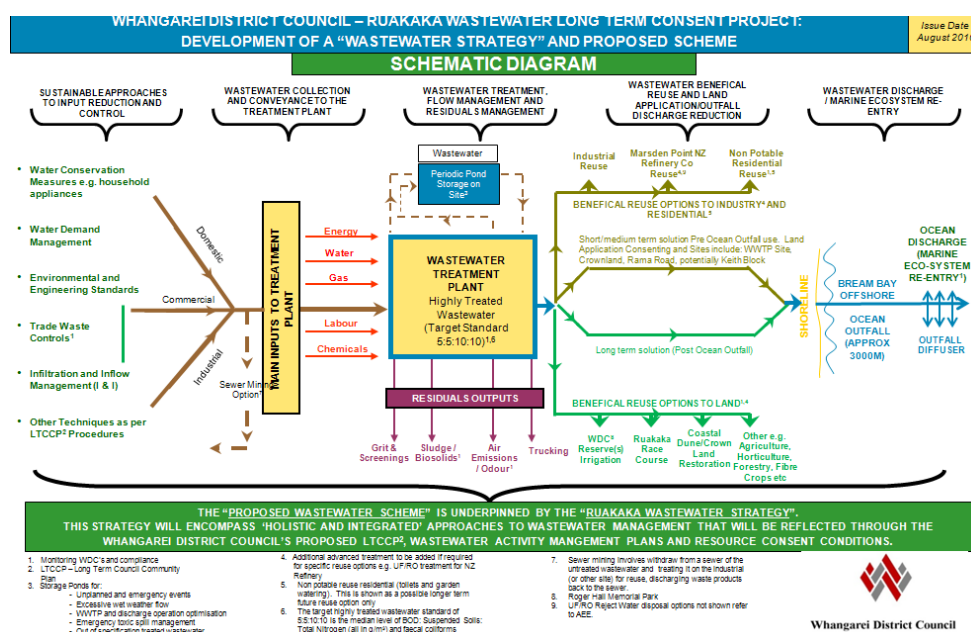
WHANGAREI DISTRICT COUNCIL – RUAKAKA WASTEWATER LONG TERM CONSENT PROJECT: DEVELOPMENT OF A "WASTEWATER STRATEGY" AND PROPOSED SCHEME

Issue Date August 201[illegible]

SCHEMATIC DIAGRAM

SUSTAINABLE APPROACHES TO INPUT REDUCTION AND CONTROL

WASTEWATER COLLECTION AND CONVEYANCE TO THE TREATMENT PLANT

WASTEWATER TREATMENT, FLOW MANAGEMENT AND RESIDUALS MANAGEMENT

WASTEWATER BENEFICAL REUSE AND LAND APPLICATION/OUTFALL DISCHARGE REDUCTION

WASTEWATER DISCHARGE / MARINE ECOSYSTEM RE-ENTRY

• Water Conservation Measures e.g. household appliances
• Water Demand Management
• Environmental and Engineering Standards
• Trade Waste Controls¹
• Infiltration and Inflow Management (I & I)
• Other Techniques as per LTCCP² Procedures

Domestic
Commercial
Industrial
Sewer Mining Option⁷

MAIN INPUTS TO TREATMENT PLANT

Energy
Water
Gas
Labour
Chemicals

Wastewater
Periodic Pond Storage on Site³

WASTEWATER TREATMENT PLANT
Highly Treated Wastewater
(Target Standard 5:5:10:10)¹,⁶

RESIDUALS OUTPUTS

Grit & Screenings
Sludge / Biosolids¹
Air Emissions / Odour¹
Trucking

Industrial Reuse
Marsden Point NZ Refinery Co Reuse⁴,⁹
Non Potable Residential Reuse¹,⁵

BENEFICAL REUSE OPTIONS TO INDUSTRY⁴ AND RESIDENTIAL⁵

Short/medium term solution Pre Ocean Outfall use. Land Application Consenting and Sites include: WWTP Site, Crownland, Rama Road, potentially Keith Block

Long term solution (Post Ocean Outfall)

BENEFICAL REUSE OPTIONS TO LAND¹,⁴

WDC⁸ Reserve(s) Irrigation
Ruakaka Race Course
Coastal Dune/Crown Land Restoration
Other e.g. Agriculture, Horticulture, Forestry, Fibre Crops etc

SHORELINE

BREAM BAY OFFSHORE

OCEAN OUTFALL (APPROX 3000M)

OCEAN DISCHARGE (MARINE ECO-SYSTEM RE-ENTRY¹)

OUTFALL DIFFUSER

THE "PROPOSED WASTEWATER SCHEME" IS UNDERPINNED BY THE "RUAKAKA WASTEWATER STRATEGY".
THIS STRATEGY WILL ENCOMPASS 'HOLISTIC AND INTEGRATED' APPROACHES TO WASTEWATER MANAGEMENT THAT WILL BE REFLECTED THROUGH THE WHANGAREI DISTRICT COUNCIL'S PROPOSED LTCCP², WASTEWATER ACTIVITY MANGEMENT PLANS AND RESOURCE CONSENT CONDITIONS.

1. Monitoring WDC's and compliance
2. LTCCP – Long Term Council Community Plan
3. Storage Ponds for:
- Unplanned and emergency events
- Excessive wet weather flow
- WWTP and discharge operation optimisation
- Emergency toxic spill management
- Out of specification treated wastewater

4. Additional advanced treatment to be added if required for specific reuse options e.g. UF/RO treatment for NZ Refinery
5. Non potable reuse residential (toilets and garden watering). This is shown as a possible longer term future reuse option only
6. The target highly treated wastewater standard of 5:5:10:10 is the median level of BOD: Suspended Solids: Total Nitrogen (all in g/m³) and faecal coliforms

7. Sewer mining involves withdraw from a sewer of the untreated wastewater and treating it on the industrial (or other site) for reuse, discharging waste products back to the sewer.
8. Roger Hall Memorial Park
9. UF/RO Reject Water disposal options not shown refer to AEE.

Whangarei District Council